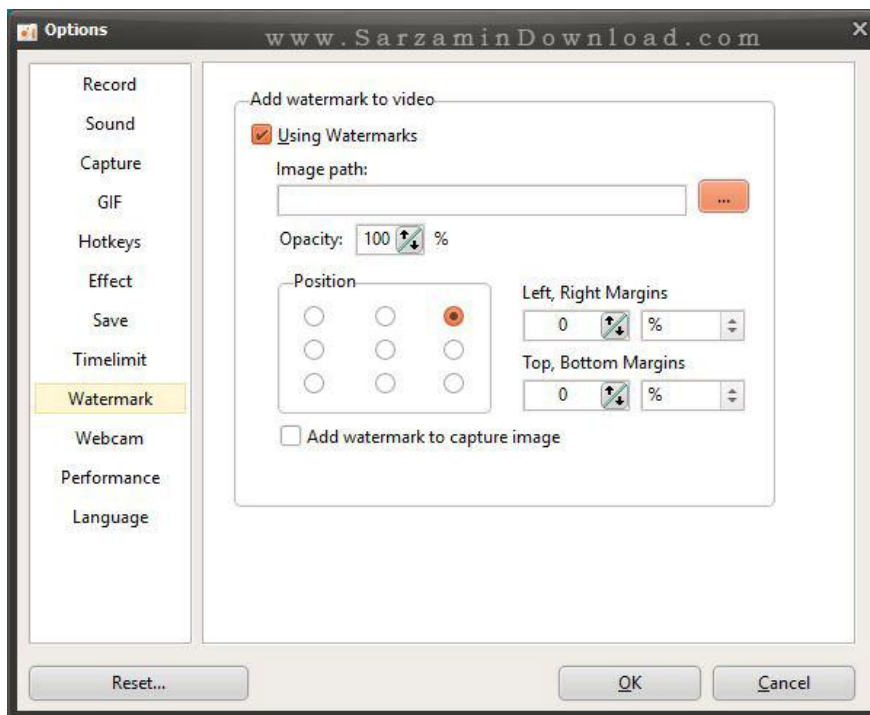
Options
www.SarzaminDownload.com
×

Record
Sound
Capture
GIF
Hotkeys
Effect
Save
Timelimit
Watermark
Webcam
Performance
Language

Add watermark to video
Using Watermarks
Image path:
...
Opacity: 100 %
Position
Left, Right Margins
0 %
Top, Bottom Margins
0 %
Add watermark to capture image

Reset...
OK
Cancel